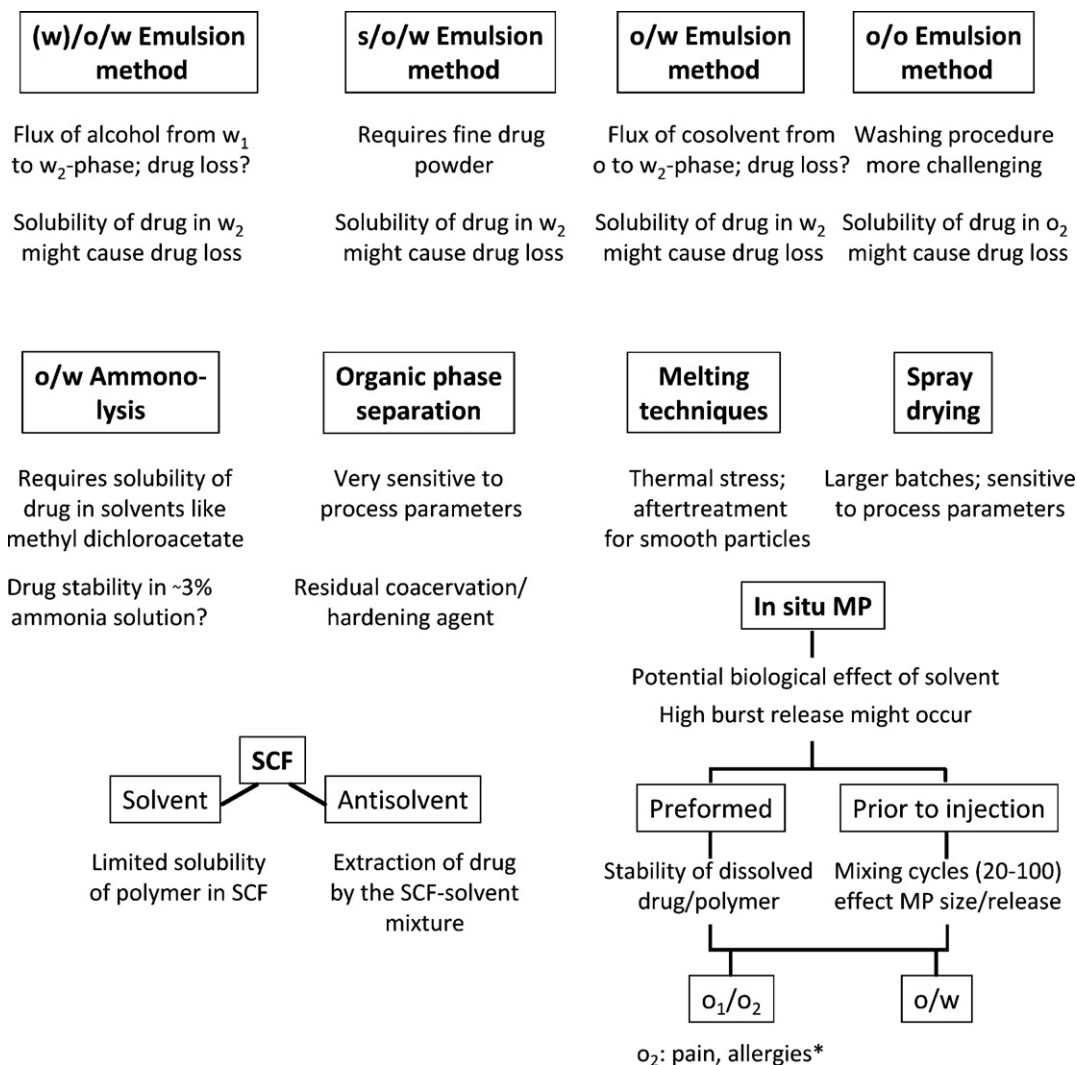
(w)/o/w Emulsion method

Flux of alcohol from $w_1$ to $w_2$-phase; drug loss?

Solubility of drug in $w_2$ might cause drug loss

s/o/w Emulsion method

Requires fine drug powder

Solubility of drug in $w_2$ might cause drug loss

o/w Emulsion method

Flux of cosolvent from o to $w_2$-phase; drug loss?

Solubility of drug in $w_2$ might cause drug loss

o/o Emulsion method

Washing procedure more challenging

Solubility of drug in $o_2$ might cause drug loss

o/w Ammonolysis

Requires solubility of drug in solvents like methyl dichloroacetate

Drug stability in ~3% ammonia solution?

Organic phase separation

Very sensitive to process parameters

Residual coacervation/ hardening agent

Melting techniques

Thermal stress; aftertreatment for smooth particles

Spray drying

Larger batches; sensitive to process parameters

In situ MP

Potential biological effect of solvent

High burst release might occur

SCF

Solvent

Antisolvent

Limited solubility of polymer in SCF

Extraction of drug by the SCF-solvent mixture

Preformed

Prior to injection

Stability of dissolved drug/polymer

Mixing cycles (20-100) effect MP size/release

$o_1/o_2$

o/w

$o_2$: pain, allergies*